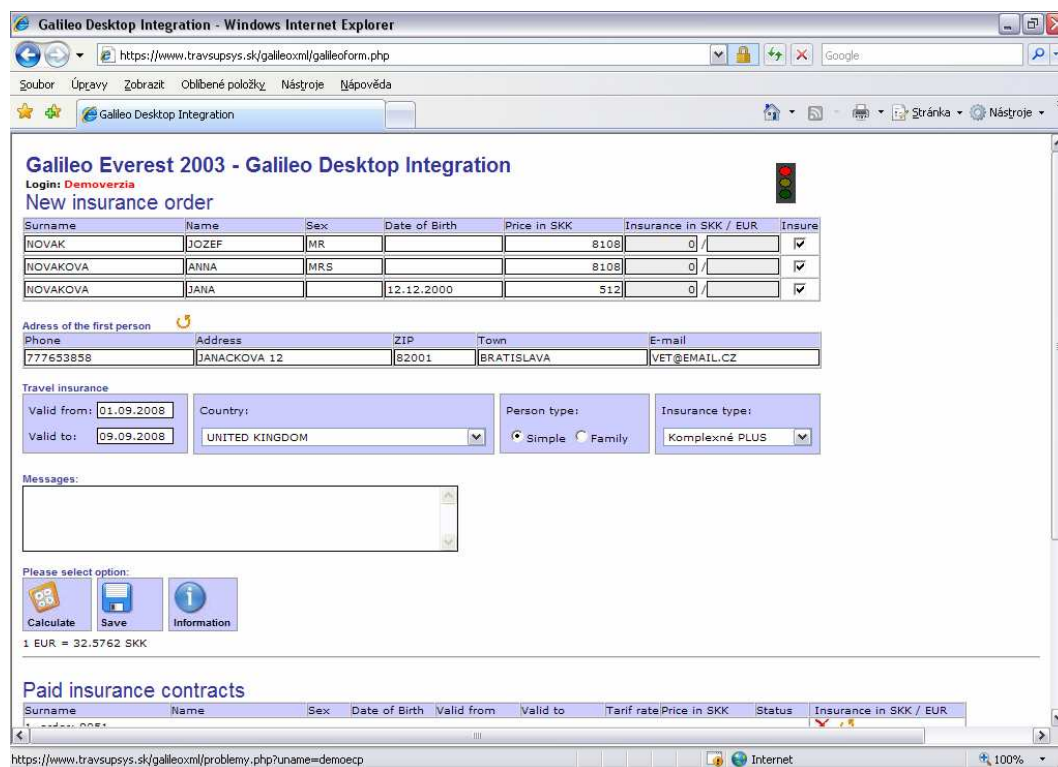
Galileo Desktop Integration - Windows Internet Explorer

https://www.travsupsys.sk/galileoxml/galileoform.php

Google

Soubor Úpravy Zobrazit Oblíbené položky Nástroje Nápověda

Galileo Desktop Integration

Stránka Nástroje

Galileo Everest 2003 - Galileo Desktop Integration

Login: Demoverzia

New insurance order

| Surname | Name | Sex | Date of Birth | Price in SKK | Insurance in SKK / EUR | Insure |
|---|---|---|---|---|---|---|
| NOVAK | JOZEF | MR | | 8108 | 0 / | ☑ |
| NOVAKOVA | ANNA | MRS | | 8108 | 0 / | ☑ |
| NOVAKOVA | JANA | | 12.12.2000 | 512 | 0 / | ☑ |

Adress of the first person

| Phone | Address | ZIP | Town | E-mail |
|---|---|---|---|---|
| 777653858 | JANACKOVA 12 | 82001 | BRATISLAVA | VET@EMAIL.CZ |

Travel insurance

Valid from: 01.09.2008

Valid to: 09.09.2008

Country: UNITED KINGDOM

Person type: Simple Family

Insurance type: Komplexné PLUS

Messages:

Please select option:

Calculate Save Information

1 EUR = 32.5762 SKK

Paid insurance contracts

| Surname | Name | Sex | Date of Birth | Valid from | Valid to | Tarif rate | Price in SKK | Status | Insurance in SKK / EUR |
|---|---|---|---|---|---|---|---|---|---|

https://www.travsupsys.sk/galileoxml/problemy.php?uname=demoecp

Internet

100%